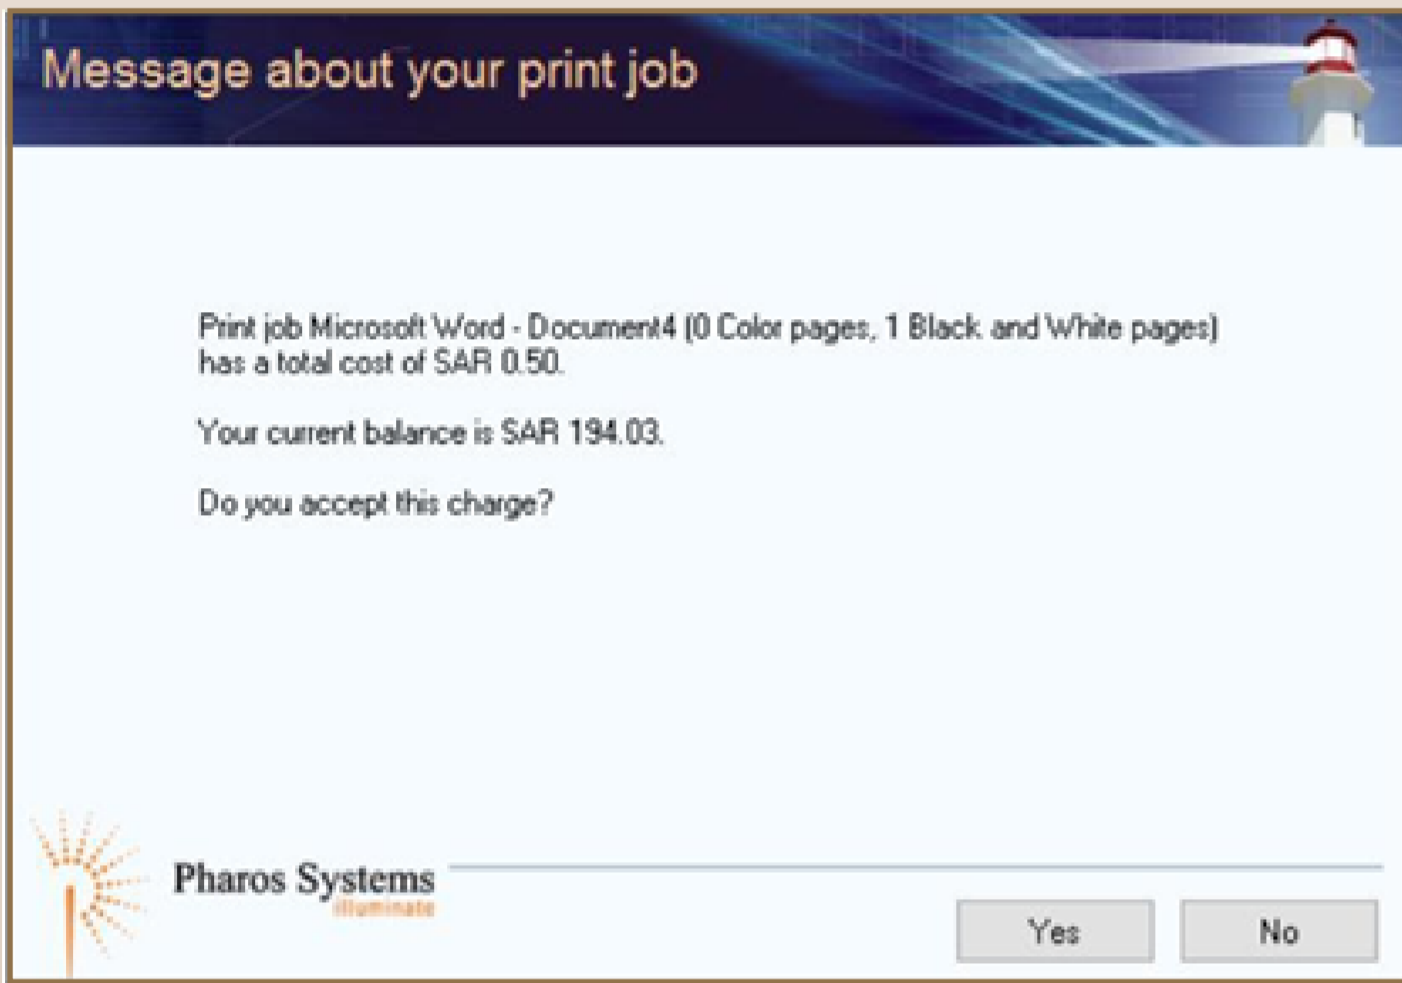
Message about your print job

Print job Microsoft Word - Document4 (0 Color pages, 1 Black and White pages) has a total cost of SAR 0.50.

Your current balance is SAR 194.03.

Do you accept this charge?

Pharos Systems
illuminate

Yes

No